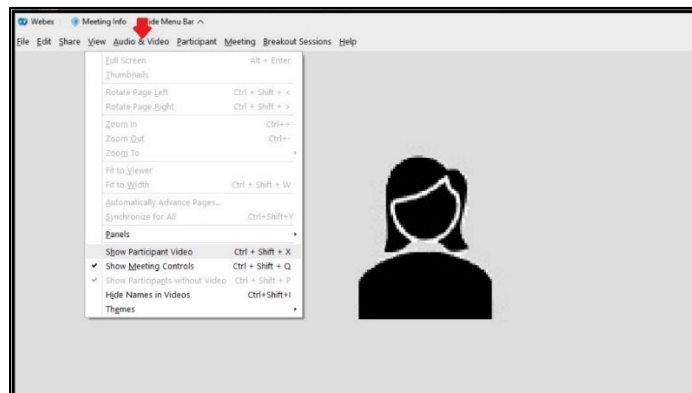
Webex | Meeting Info | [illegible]ide Menu Bar ^

File Edit Share View Audio & Video Participant Meeting Breakout Sessions Help

Full Screen Alt + Enter
Thumbnails
Rotate Page Left Ctrl + Shift + <
Rotate Page Right Ctrl + Shift + >
Zoom In Ctrl++
Zoom Out Ctrl+-
Zoom To
Fit to Viewer
Fit to Width Ctrl + Shift + W
Automatically Advance Pages...
Synchronize for All Ctrl+Shift+Y
Panels
Show Participant Video Ctrl + Shift + X
✔ Show Meeting Controls Ctrl + Shift + Q
✔ Show Participants without Video Ctrl + Shift + P
Hide Names in Videos Ctrl+Shift+I
Themes